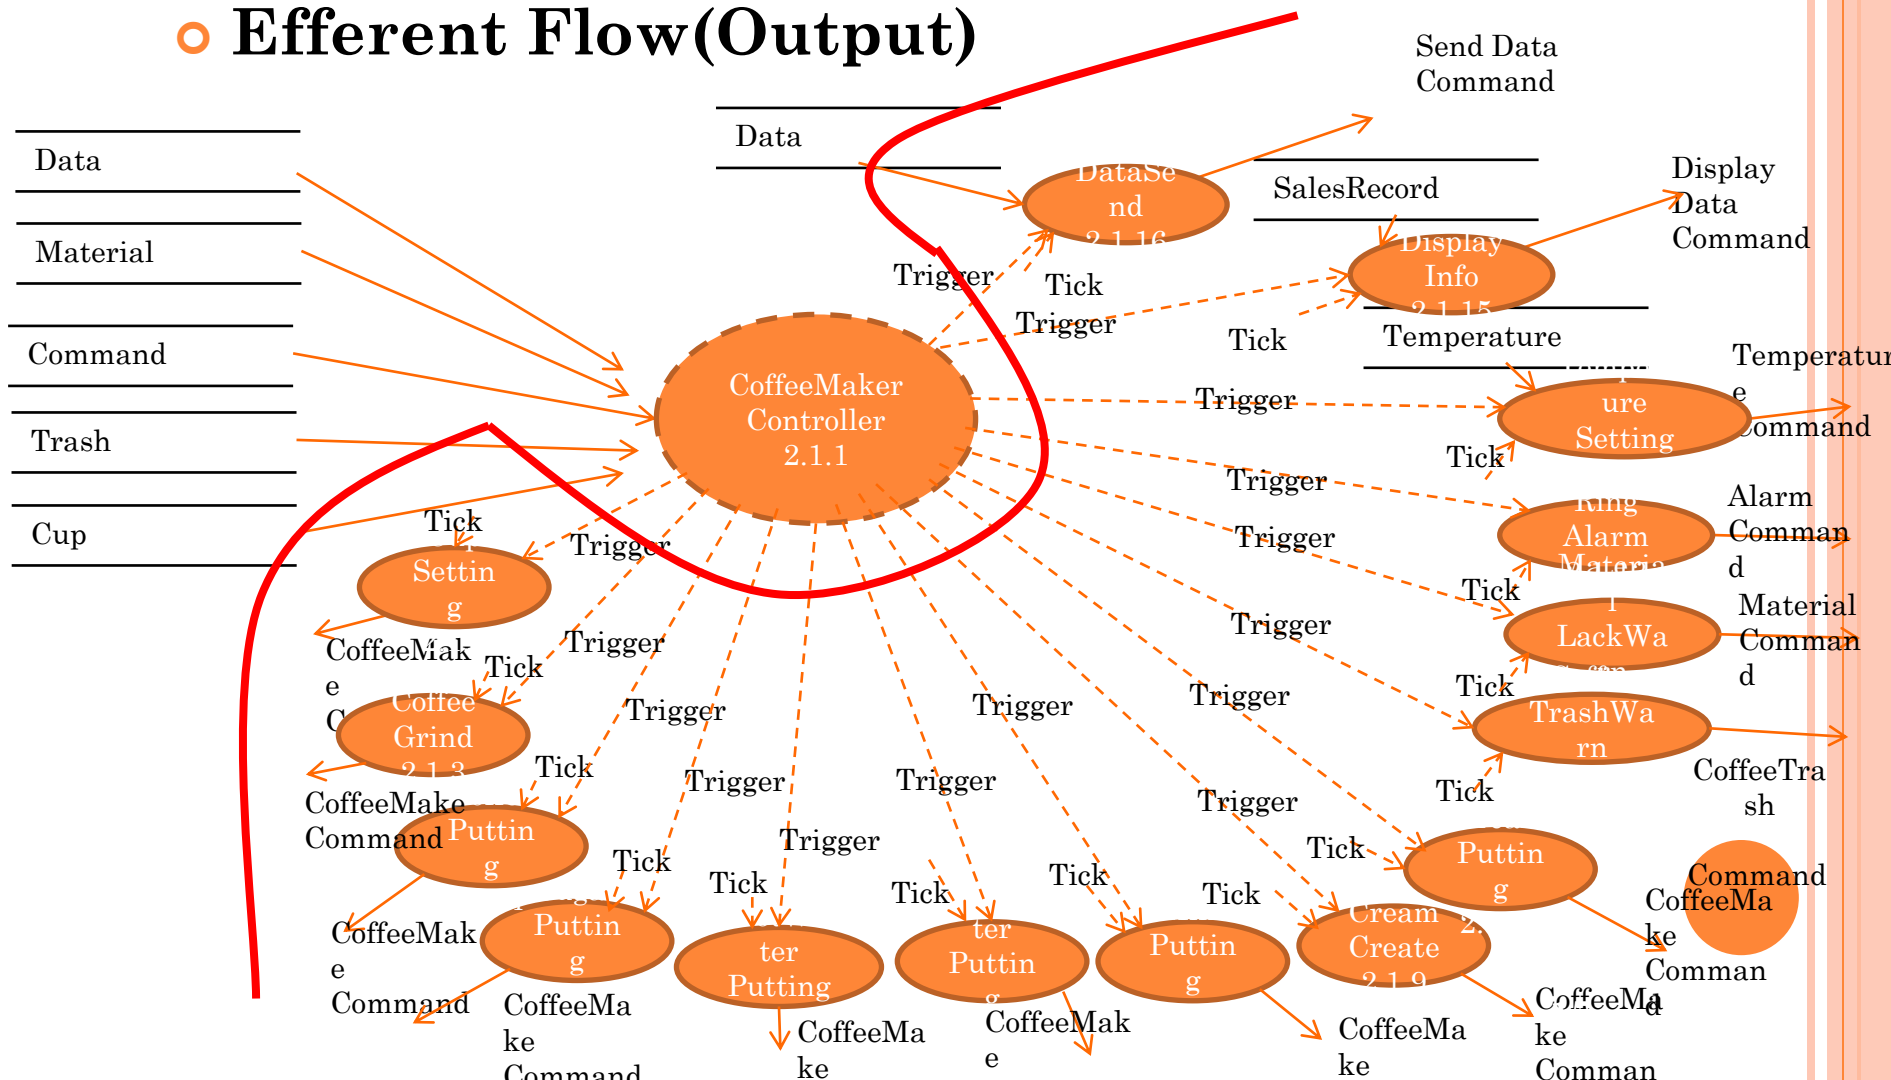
Efferent Flow(Output)

Send Data Command

Data

Data

DataSend
2.1.16

SalesRecord

Display Data Command

Material

Display Info
2.1.15

Trigger

Tick

Trigger

Tick

Temperature

Command

Temperature Command

CoffeeMaker Controller
2.1.1

Trigger

ure Setting

Trash

Tick

Trigger

Ring Alarm

Alarm Command

Cup

Tick

Trigger

Trigger

Settin g

Materia l LackWa

Tick

Material Command

CoffeeMake C

Tick

Trigger

Trigger

Tick

Coffee Grind
2.1.3

Trigger

TrashWarn

Tick

CoffeeMake Command

Tick

Trigger

Trigger

Trigger

CoffeeTrash

Puttin g

Trigger

Tick

Tick

Puttin g

Command

CoffeeMake Command

Tick

Tick

Tick

Tick

CoffeeMake Comman

Puttin g

ter Putting

ter Puttin g

Puttin g

Cream Create
2.1.9

CoffeeMake Command

CoffeeMa ke

CoffeeMak e

CoffeeMa ke

CoffeeMa ke Comman d